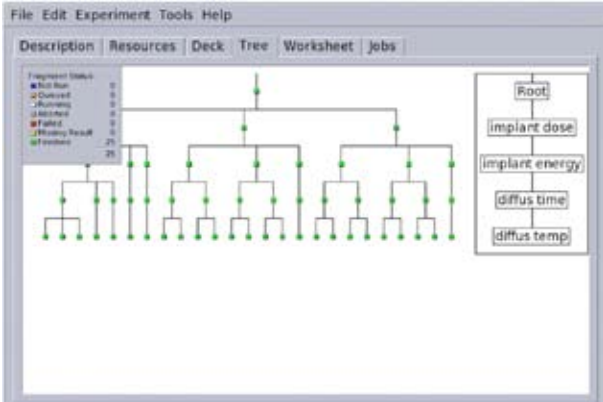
File Edit Experiment Tools Help

Description Resources Deck Tree Worksheet Jobs

Experiment Status
Not Run 0
Queued 0
Running 0
Aborted 0
Failed 0
Missing Result 0
Finished 25
25

Root
implant dose
implant energy
diffus time
diffus temp